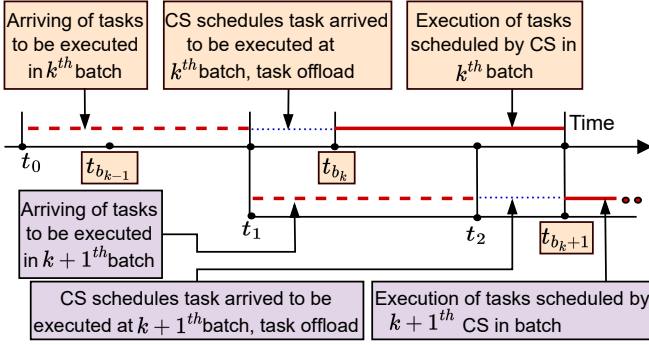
Arriving of tasks to be executed in $k^{th}$ batch

CS schedules task arrived to be executed at $k^{th}$ batch, task offload

Execution of tasks scheduled by CS in $k^{th}$ batch

Time

$t_0$

$t_{b_{k-1}}$

$t_{b_k}$

Arriving of tasks to be executed in $k+1^{th}$ batch

$t_1$

$t_2$

$t_{b_k+1}$

CS schedules task arrived to be executed at $k+1^{th}$ batch, task offload

Execution of tasks scheduled by $k+1^{th}$ CS in batch